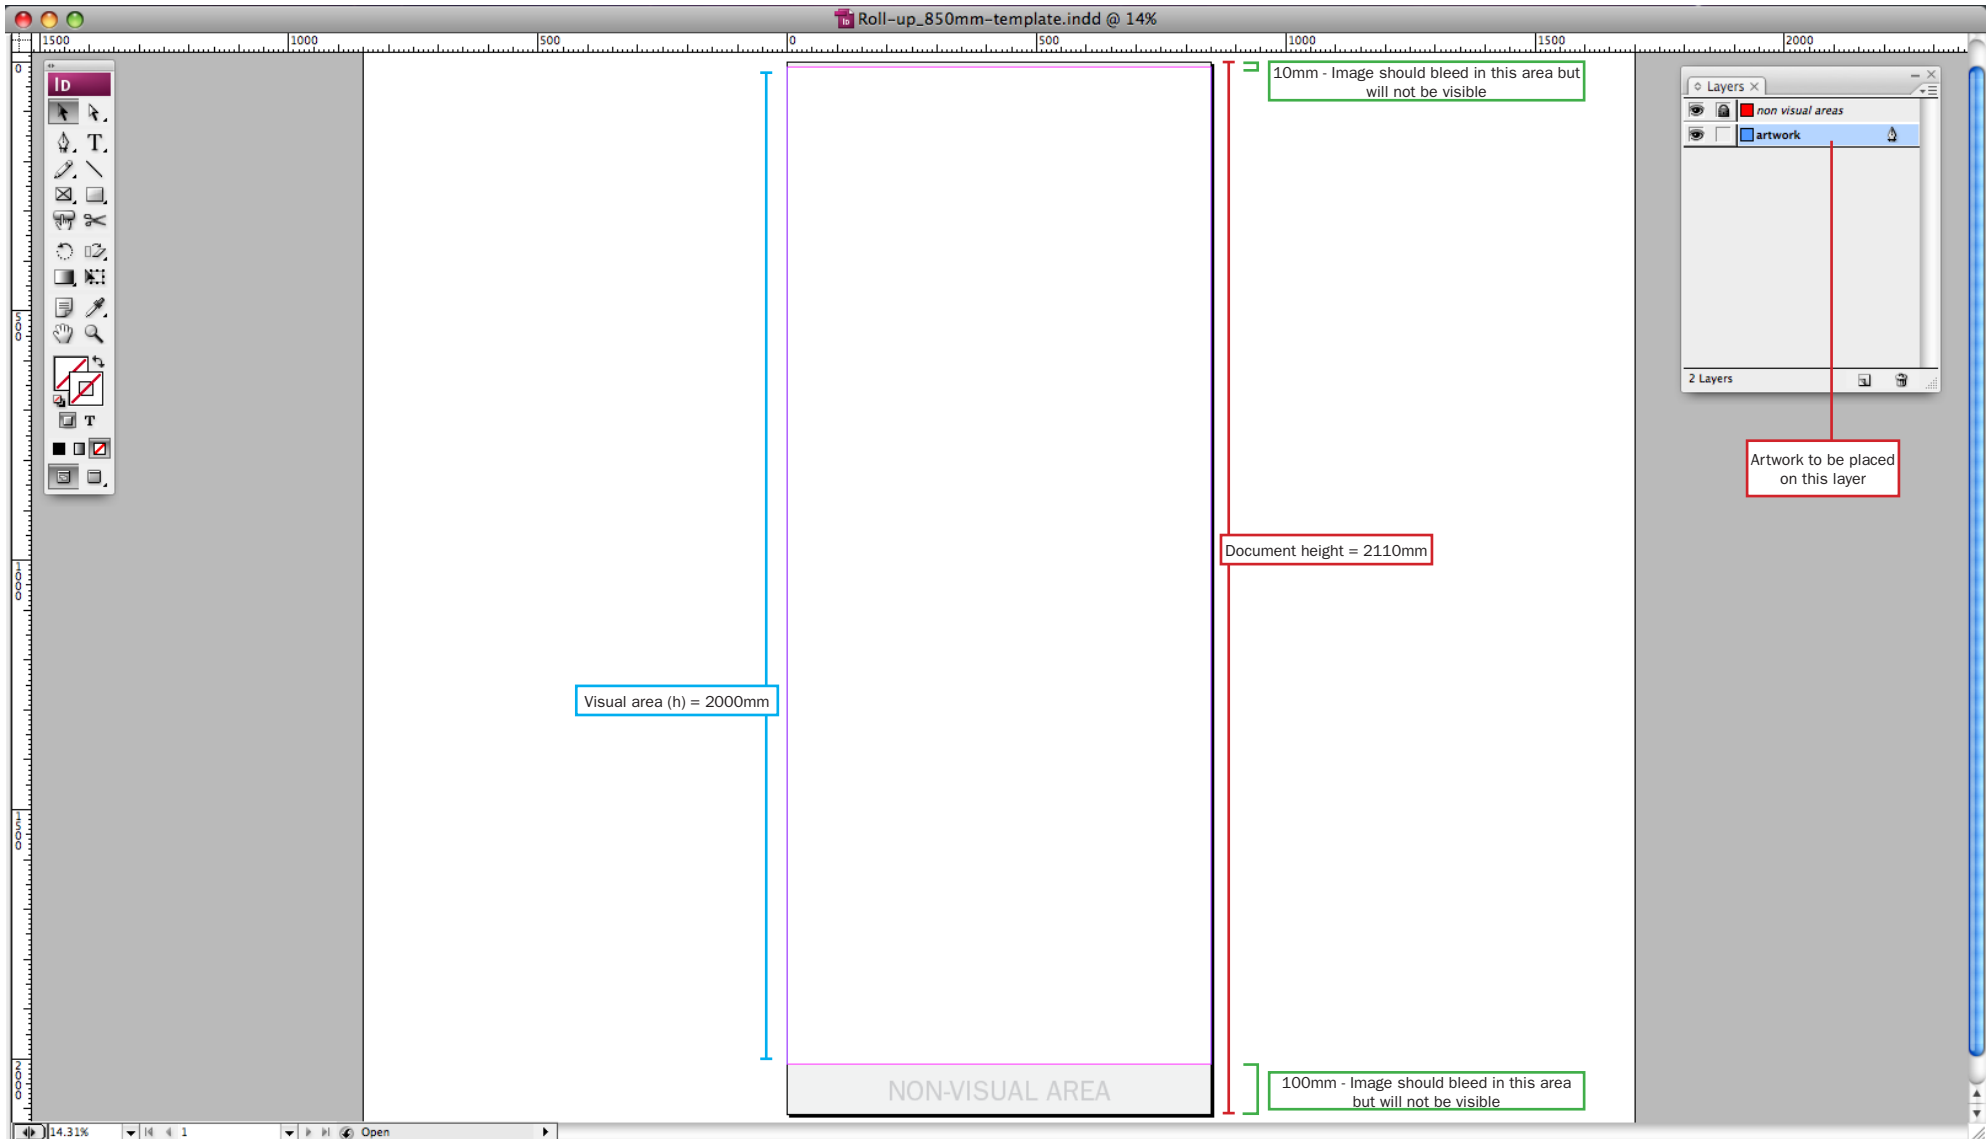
Roll-up_850mm-template.indd @ 14%

1500 1000 500 0 500 1000 1500 2000

0 500 1000 1500 2000

Id

T

10mm - Image should bleed in this area but will not be visible

Layers

non visual areas

artwork

2 Layers

Artwork to be placed on this layer

Document height = 2110mm

Visual area (h) = 2000mm

NON-VISUAL AREA

100mm - Image should bleed in this area but will not be visible

14.31%

1

Open